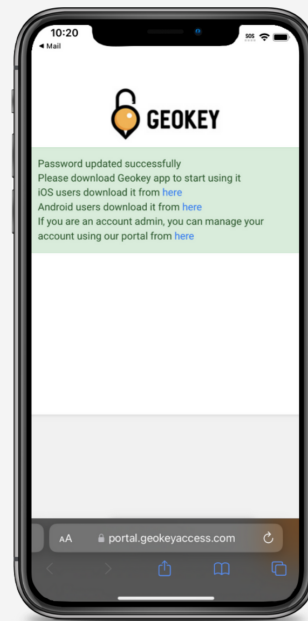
10:20
◀ Mail
SOS

GEOKEY

Password updated successfully
Please download Geokey app to start using it
iOS users download it from here
Android users download it from here
If you are an account admin, you can manage your account using our portal from here

AA portal.geokeyaccess.com